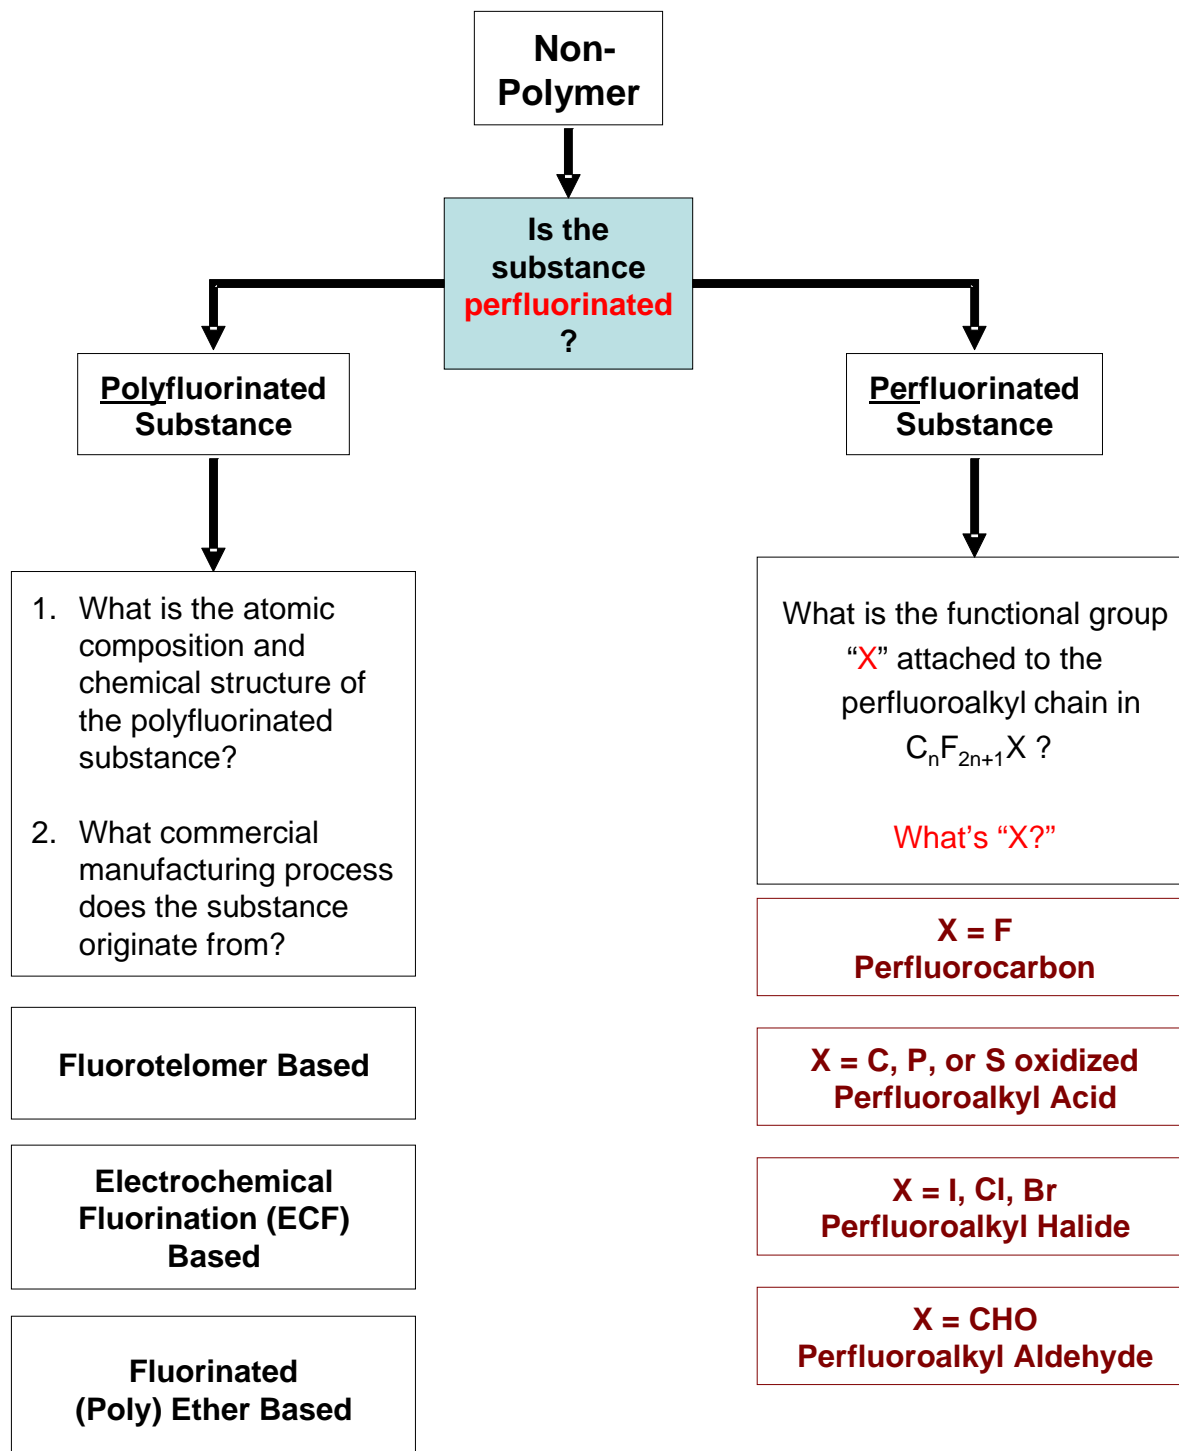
Non-Polymer

Is the substance perfluorinated ?

Polyfluorinated Substance

Perfluorinated Substance

1. What is the atomic composition and chemical structure of the polyfluorinated substance?

2. What commercial manufacturing process does the substance originate from?

What is the functional group “X” attached to the perfluoroalkyl chain in $C_nF_{2n+1}X$ ?

What’s “X?”

X = F
Perfluorocarbon

X = C, P, or S oxidized
Perfluoroalkyl Acid

X = I, Cl, Br
Perfluoroalkyl Halide

X = CHO
Perfluoroalkyl Aldehyde

Fluorotelomer Based

Electrochemical Fluorination (ECF) Based

Fluorinated (Poly) Ether Based